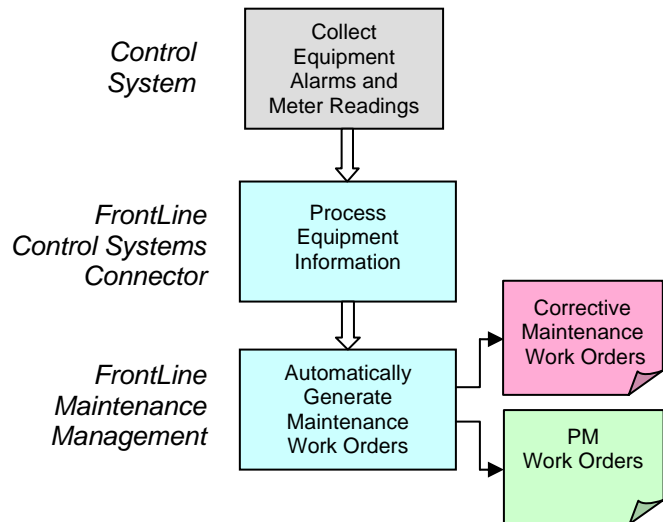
Control System

Collect Equipment Alarms and Meter Readings

FrontLine Control Systems Connector

Process Equipment Information

FrontLine Maintenance Management

Automatically Generate Maintenance Work Orders

Corrective Maintenance Work Orders

PM Work Orders